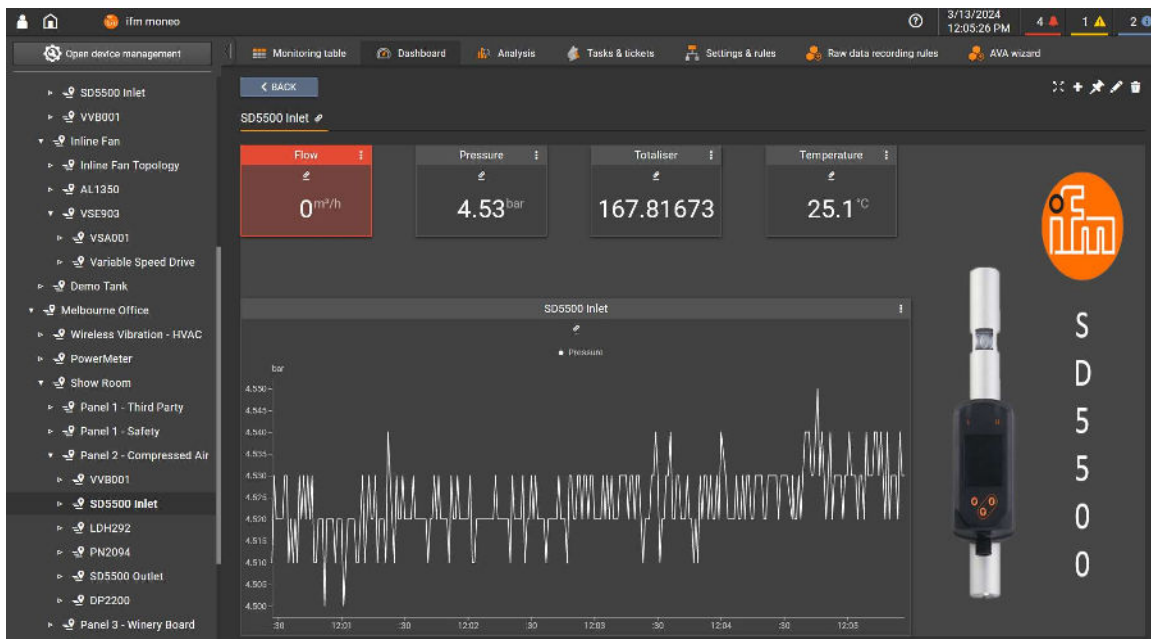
ifm moneo

3/13/2024
12:05:26 PM

4 1 2

Open device management

Monitoring table
Dashboard
Analysis
Tasks & tickets
Settings & rules
Raw data recording rules
AVA wizard

SD5500 Inlet
VVB001
Inline Fan
Inline Fan Topology
AL1350
VSE903
VSA001
Variable Speed Drive
Demo Tank
Melbourne Office
Wireless Vibration - HVAC
PowerMeter
Show Room
Panel 1 - Third Party
Panel 1 - Safety
Panel 2 - Compressed Air
VVB001
SD5500 Inlet
LDH292
PN2094
SD5500 Outlet
DP2200
Panel 3 - Winery Board

BACK

SD5500 Inlet

Flow
0 $m^3/h$

Pressure
4.53 bar

Totaliser
167.81673

Temperature
25.1 °C

SD5500 Inlet

Pressure

bar

4.550
4.545
4.540
4.535
4.530
4.525
4.520
4.515
4.510
4.505
4.500

:30
12:01
:30
12:02
:30
12:03
:30
12:04
:30
12:05

ifm

S
D
5
5
0
0